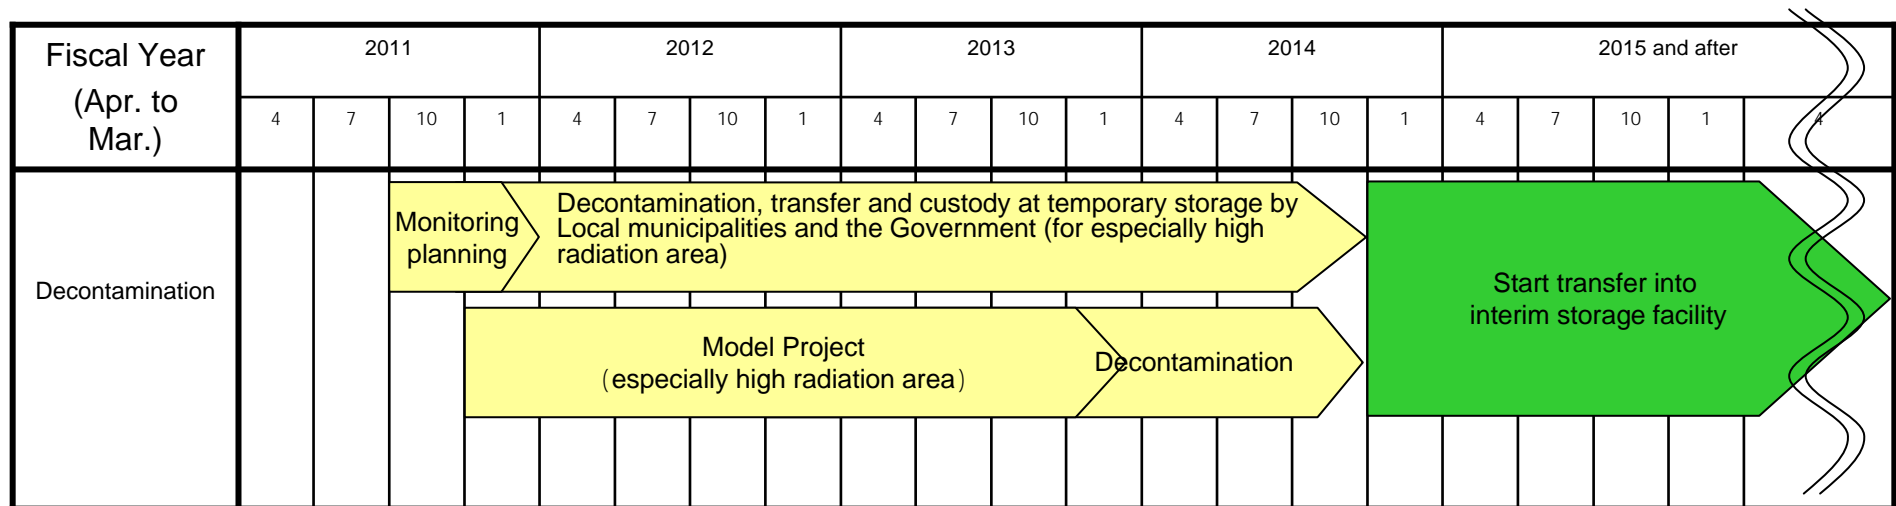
| Fiscal Year (Apr. to Mar.) | 2011 | | | | 2012 | | | | 2013 | | | | 2014 | | | | 2015 and after | | | | |
|---|---|---|---|---|---|---|---|---|---|---|---|---|---|---|---|---|---|---|---|---|---|
| | 4 | 7 | 10 | 1 | 4 | 7 | 10 | 1 | 4 | 7 | 10 | 1 | 4 | 7 | 10 | 1 | 4 | 7 | 10 | 1 | 4 |
| Decontamination | | | | | | | | | | | | | | | | | | | | | |

Monitoring planning

Decontamination, transfer and custody at temporary storage by Local municipalities and the Government (for especially high radiation area)

Start transfer into interim storage facility

Model Project (especially high radiation area)

Decontamination